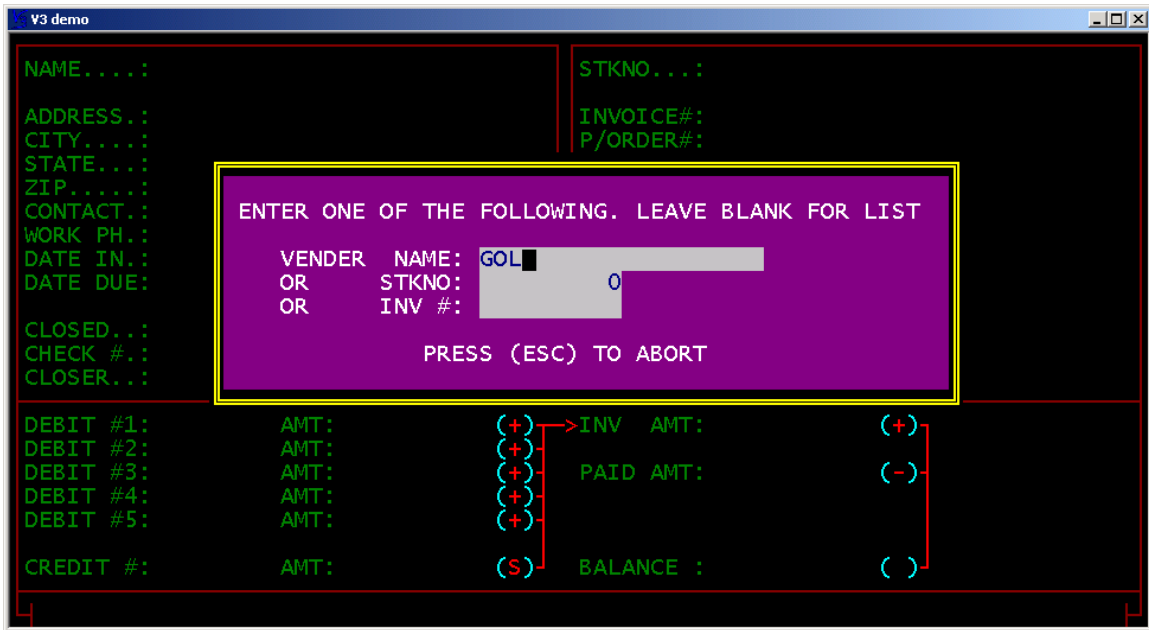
V3 demo

NAME....:

ADDRESS.:
CITY....:
STATE...:
ZIP.....:
CONTACT.:
WORK PH.:
DATE IN.:
DATE DUE:

CLOSED..:
CHECK #.:
CLOSER..:

STKNO...:

INVOICE#:
P/ORDER#:

ENTER ONE OF THE FOLLOWING. LEAVE BLANK FOR LIST

VENDER NAME: GOL
OR STKNO: 0
OR INV #:

PRESS (ESC) TO ABORT

DEBIT #1: AMT: (+) INV AMT: (+)
DEBIT #2: AMT: (+)
DEBIT #3: AMT: (+) PAID AMT: (-)
DEBIT #4: AMT: (+)
DEBIT #5: AMT: (+)

CREDIT #: AMT: (S) BALANCE : ( )